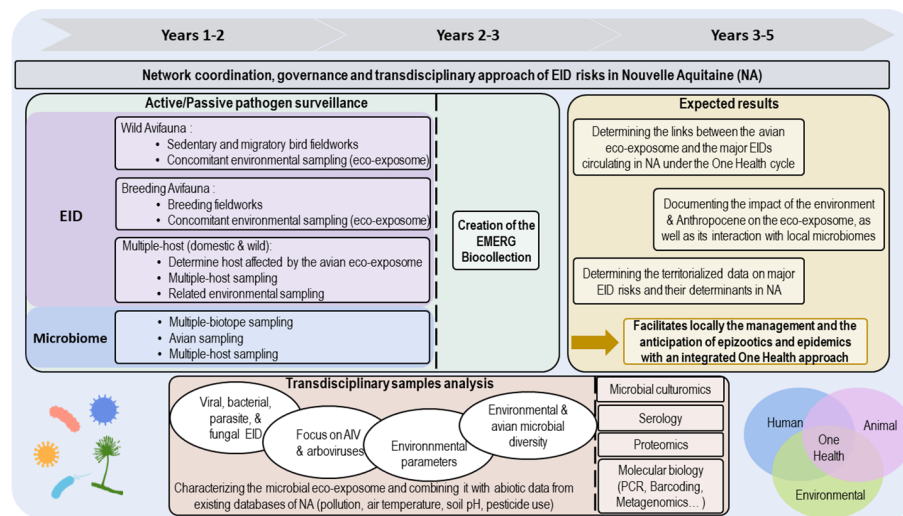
Years 1-2

Years 2-3

Years 3-5

Network coordination, governance and transdisciplinary approach of EID risks in Nouvelle Aquitaine (NA)

Active/Passive pathogen surveillance

EID

Wild Avifauna :
• Sedentary and migratory bird fieldworks
• Concomitant environmental sampling (eco-exposome)

Breeding Avifauna :
• Breeding fieldworks
• Concomitant environmental sampling (eco-exposome)

Multiple-host (domestic & wild):
• Determine host affected by the avian eco-exposome
• Multiple-host sampling
• Related environmental sampling

Microbiome

• Multiple-biotope sampling
• Avian sampling
• Multiple-host sampling

Creation of the EMERG Biocollection

Expected results

Determining the links between the avian eco-exposome and the major EIDs circulating in NA under the One Health cycle

Documenting the impact of the environment & Anthropocene on the eco-exposome, as well as its interaction with local microbiomes

Determining the territorialized data on major EID risks and their determinants in NA

Facilitates locally the management and the anticipation of epizootics and epidemics with an integrated One Health approach

Transdisciplinary samples analysis

Viral, bacterial, parasite, & fungal EID

Focus on AIV & arboviruses

Environmental parameters

Environmental & avian microbial diversity

Characterizing the microbial eco-exposome and combining it with abiotic data from existing databases of NA (pollution, air temperature, soil pH, pesticide use)

Microbial culturomics

Serology

Proteomics

Molecular biology (PCR, Barcoding, Metagenomics… )

Human

Animal

One Health

Environmental